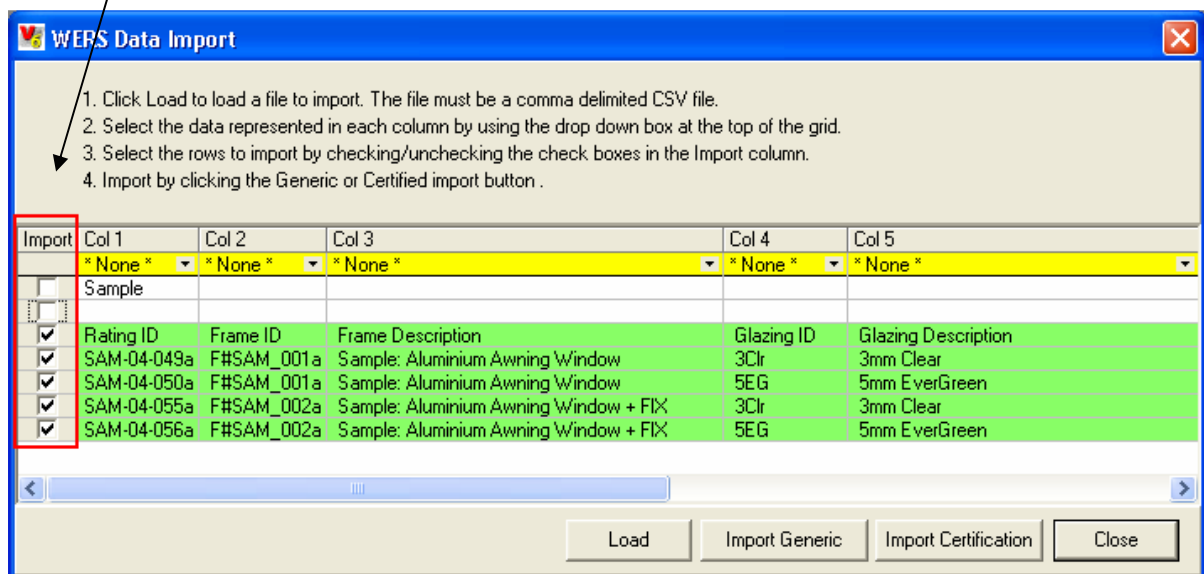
WERS Data Import

1. Click Load to load a file to import. The file must be a comma delimited CSV file.
2. Select the data represented in each column by using the drop down box at the top of the grid.
3. Select the rows to import by checking/unchecking the check boxes in the Import column.
4. Import by clicking the Generic or Certified import button .

| Import | Col 1 | Col 2 | Col 3 | Col 4 | Col 5 |
|---|---|---|---|---|---|
| | * None * | * None * | * None * | * None * | * None * |
| ☐ | Sample | | | | |
| ☐ | | | | | |
| ☑ | Rating ID | Frame ID | Frame Description | Glazing ID | Glazing Description |
| ☑ | SAM-04-049a | F#SAM_001a | Sample: Aluminium Awning Window | 3Clr | 3mm Clear |
| ☑ | SAM-04-050a | F#SAM_001a | Sample: Aluminium Awning Window | 5EG | 5mm EverGreen |
| ☑ | SAM-04-055a | F#SAM_002a | Sample: Aluminium Awning Window + FIX | 3Clr | 3mm Clear |
| ☑ | SAM-04-056a | F#SAM_002a | Sample: Aluminium Awning Window + FIX | 5EG | 5mm EverGreen |

Load Import Generic Import Certification Close